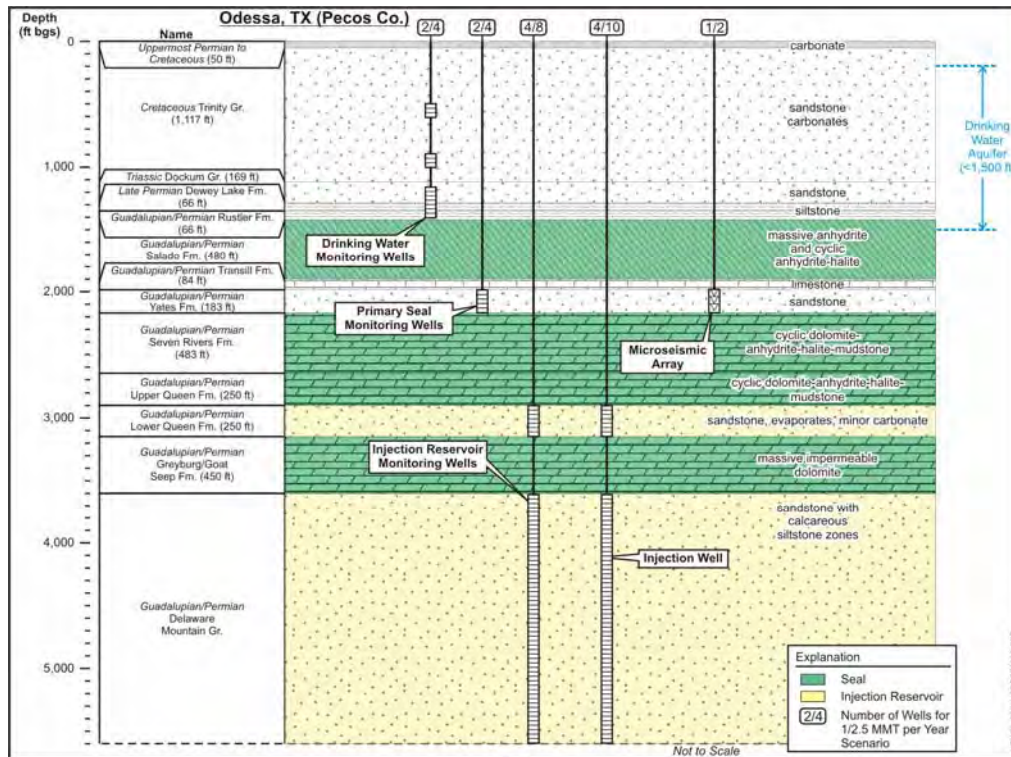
Depth (ft bgs)

Name

Odessa, TX (Pecos Co.)

2/4 2/4 4/8 4/10 1/2

0

1,000

2,000

3,000

4,000

5,000

Uppermost Permian to Cretaceous (50 ft)

Cretaceous Trinity Gr. (1,117 ft)

Triassic Dockum Gr. (169 ft)

Late Permian Dewey Lake Fm. (66 ft)

Guadalupian/Permian Rustler Fm. (66 ft)

Guadalupian/Permian Salado Fm. (480 ft)

Guadalupian/Permian Transill Fm. (84 ft)

Guadalupian/Permian Yates Fm. (183 ft)

Guadalupian/Permian Seven Rivers Fm. (483 ft)

Guadalupian/Permian Upper Queen Fm. (250 ft)

Guadalupian/Permian Lower Queen Fm. (250 ft)

Guadalupian/Permian Greyburg/Goat Seep Fm. (450 ft)

Guadalupian/Permian Delaware Mountain Gr.

carbonate

sandstone carbonates

Drinking Water Aquifer (<1,500 ft)

sandstone

siltstone

massive anhydrite and cyclic anhydrite-halite

Drinking Water Monitoring Wells

limestone

sandstone

Primary Seal Monitoring Wells

cyclic dolomite-anhydrite-halite-mudstone

Microseismic Array

cyclic dolomite-anhydrite-halite-mudstone

sandstone, evaporates, minor carbonate

Injection Reservoir Monitoring Wells

massive impermeable dolomite

sandstone with calcareous siltstone zones

Injection Well

Explanation

Seal

Injection Reservoir

2/4 Number of Wells for 1/2.5 MMT per Year Scenario

Not to Scale